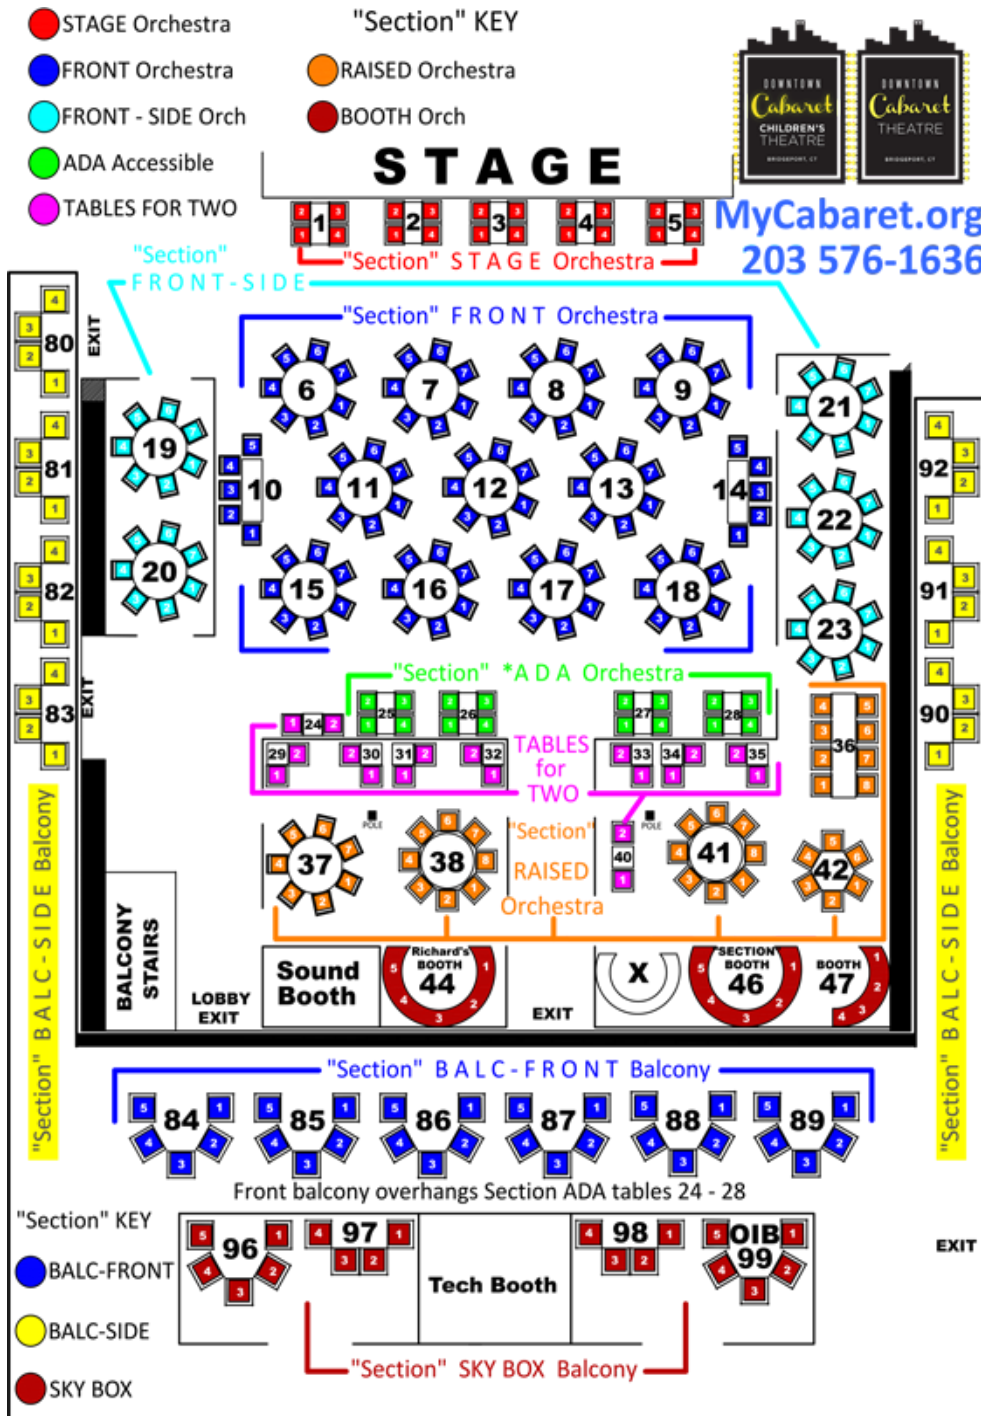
STAGE Orchestra
FRONT Orchestra
FRONT - SIDE Orch
ADA Accessible
TABLES FOR TWO

"Section" KEY
RAISED Orchestra
BOOTH Orch

DOWNTOWN Cabaret CHILDREN'S THEATRE BRIDGEPORT, CT
DOWNTOWN Cabaret THEATRE BRIDGEPORT, CT

STAGE

MyCabaret.org
203 576-1636

1 2 3 4 5
"Section" STAGE Orchestra

"Section" FRONT-SIDE
"Section" FRONT Orchestra

EXIT
80 81 82 83
EXIT

6 7 8 9
19 20
10 11 12 13 14
15 16 17 18
21 22 23
92 91 90

"Section" *ADA Orchestra
24 25 26 27 28
29 30 31 32
TABLES for TWO
33 34 35
36

"Section" BALC-SIDE Balcony

POLE
37 38
"Section" RAISED Orchestra
40
POLE
41 42

BALCONY STAIRS
LOBBY EXIT
Sound Booth
Richard's BOOTH 44
EXIT
X
SECTION BOOTH 46
BOOTH 47

"Section" BALC-SIDE Balcony

"Section" BALC-FRONT Balcony
84 85 86 87 88 89
Front balcony overhangs Section ADA tables 24 - 28

"Section" KEY
BALC-FRONT
BALC-SIDE
SKY BOX

96 97
Tech Booth
98 OIB 99
EXIT
"Section" SKY BOX Balcony